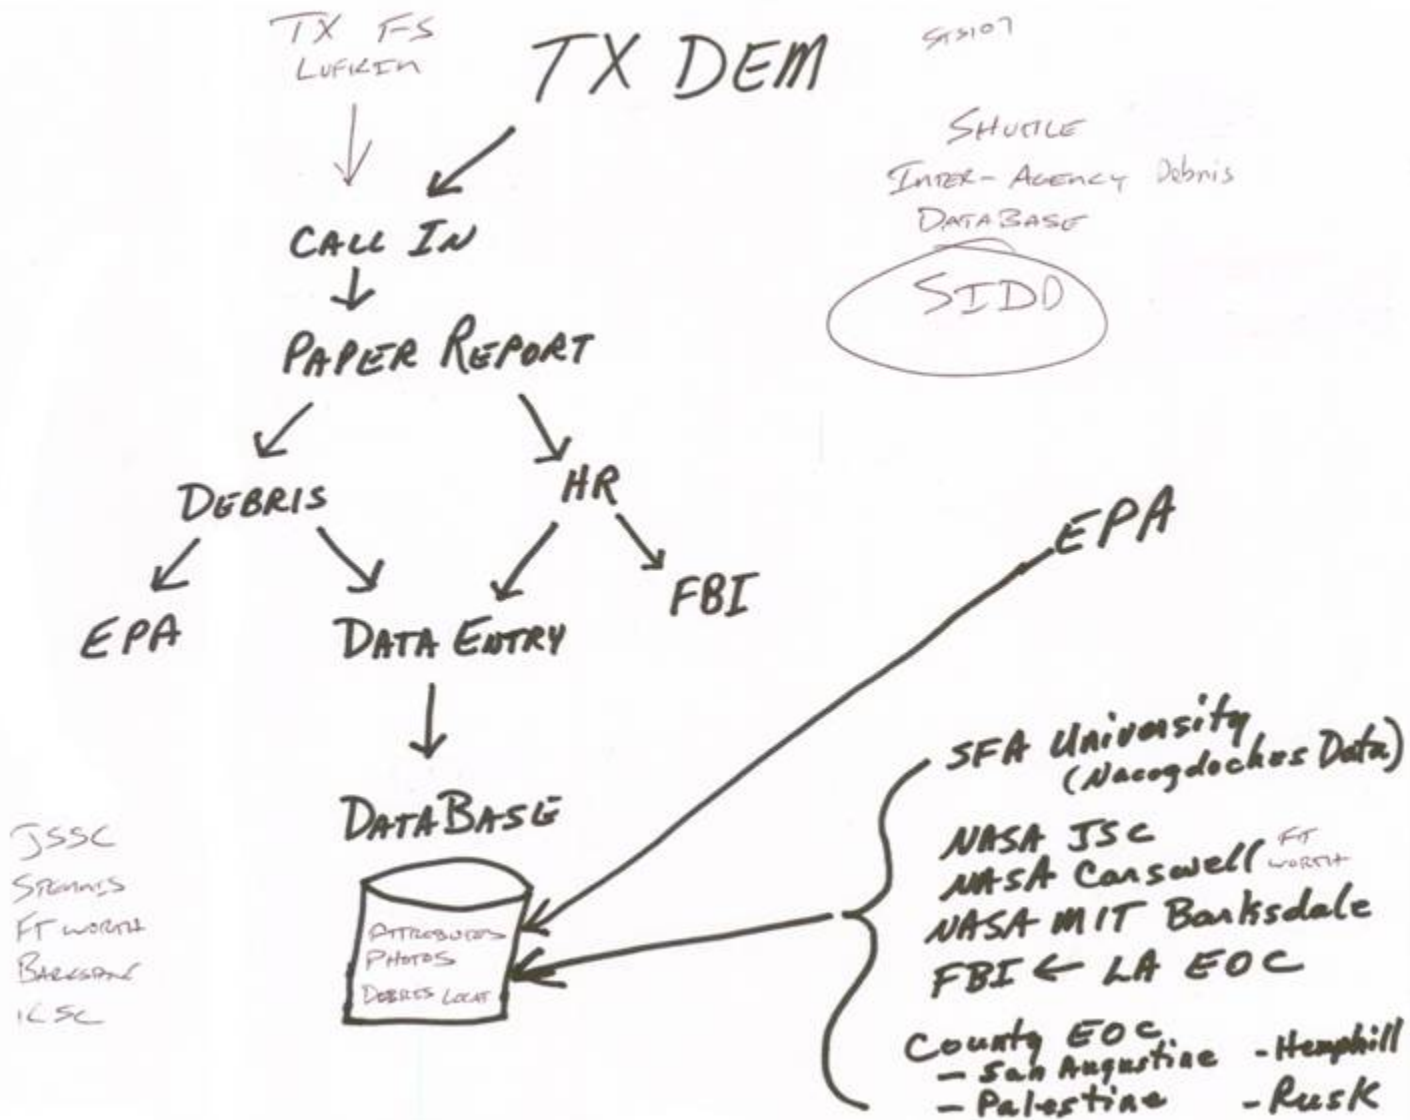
TX FS
LUFKIN

TX DEM

SISIO7

SHUTTLE
INTER-AGENCY Debris
DATABASE

SIDD

CALL IN

PAPER REPORT

DEBRIS

HR

EPA

DATA ENTRY

FBI

EPA

DATABASE

ATTRIBUTES
PHOTOS
DEBRIS LOCAT

JSSC
STENNIS
FT WORTH
BARKSDALE
KSC

SFA University
(Nacogdoches Data)

NASA JSC
NASA Carswell (FT WORTH
NASA MIT Barksdale
FBI ← LA EOC

County EOC
– San Augustine – Hemphill
– Palestine – Rusk